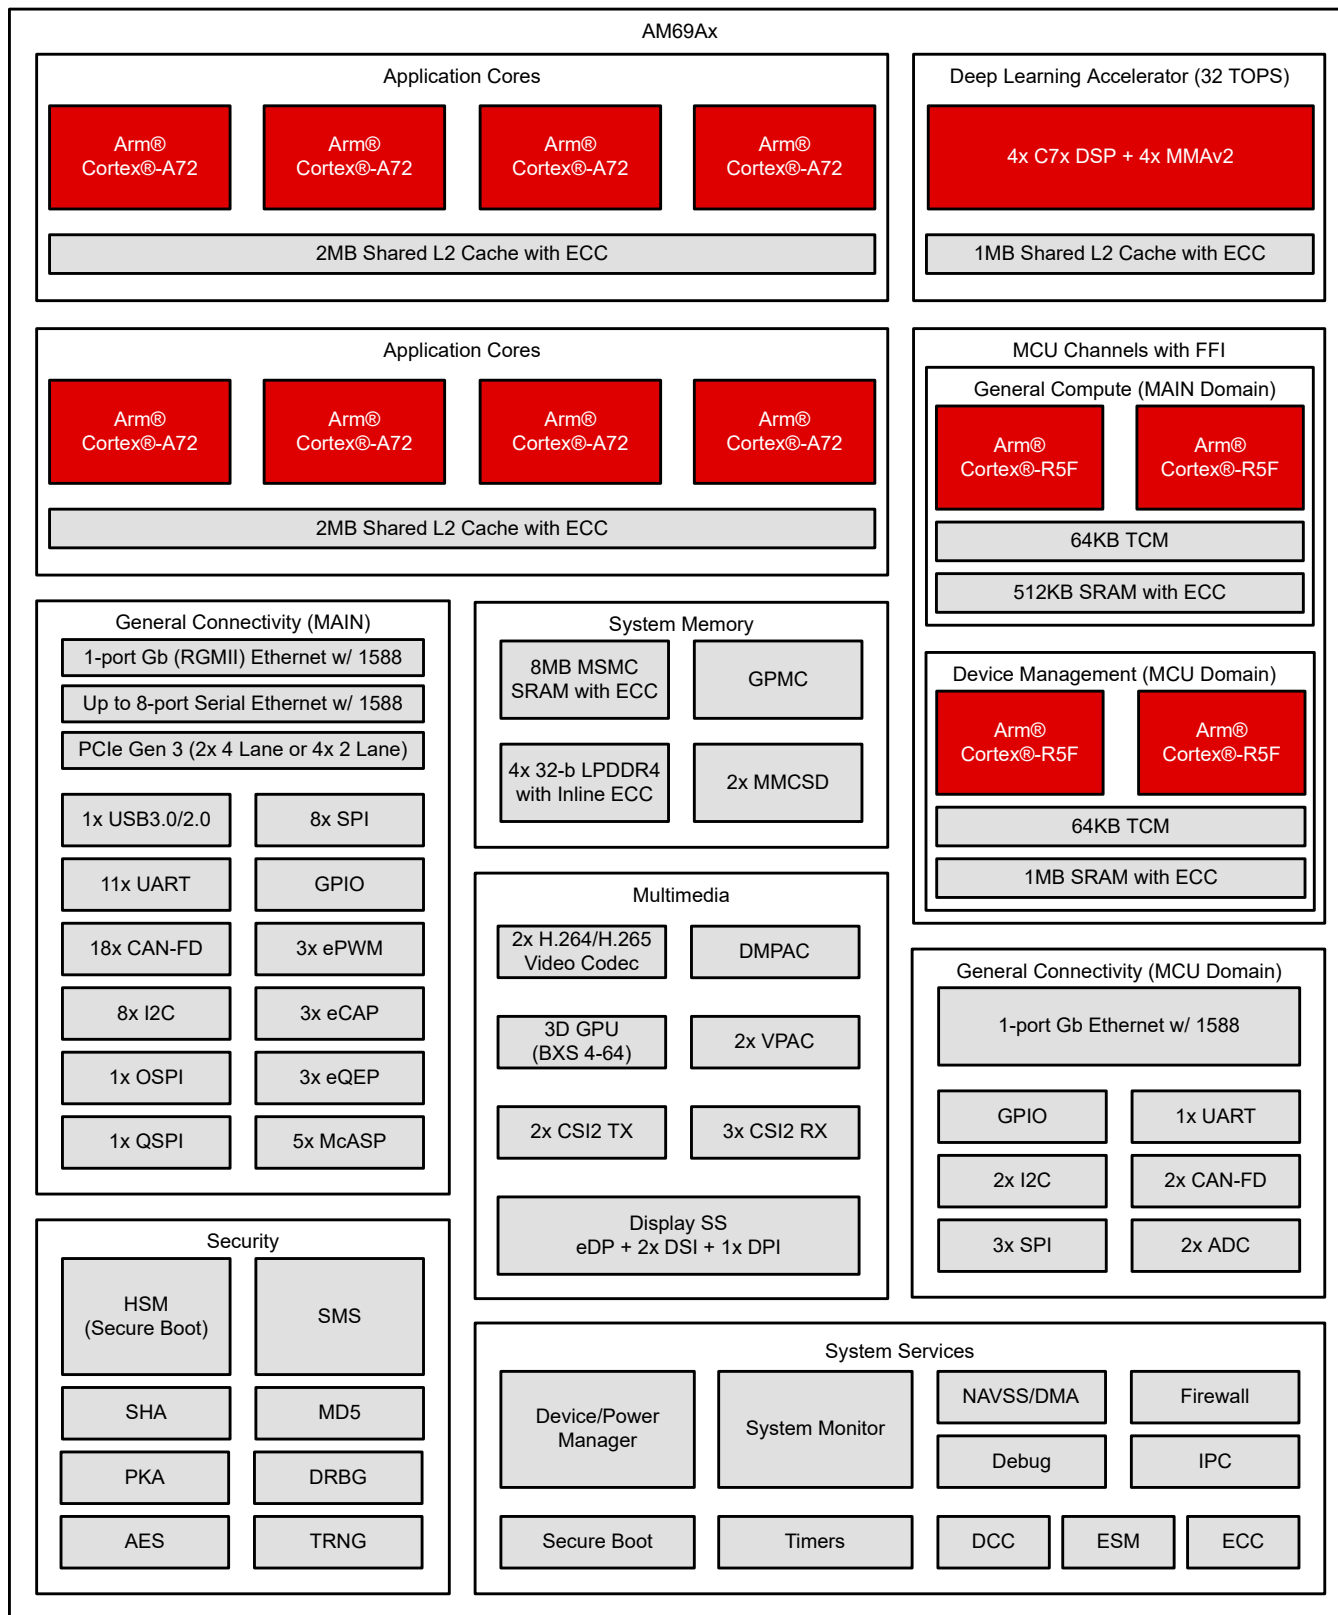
AM69Ax

Application Cores

Arm® Cortex®-A72

Arm® Cortex®-A72

Arm® Cortex®-A72

Arm® Cortex®-A72

2MB Shared L2 Cache with ECC

Deep Learning Accelerator (32 TOPS)

4x C7x DSP + 4x MMAv2

1MB Shared L2 Cache with ECC

Application Cores

Arm® Cortex®-A72

Arm® Cortex®-A72

Arm® Cortex®-A72

Arm® Cortex®-A72

2MB Shared L2 Cache with ECC

MCU Channels with FFI

General Compute (MAIN Domain)

Arm® Cortex®-R5F

Arm® Cortex®-R5F

64KB TCM

512KB SRAM with ECC

Device Management (MCU Domain)

Arm® Cortex®-R5F

Arm® Cortex®-R5F

64KB TCM

1MB SRAM with ECC

General Connectivity (MAIN)

1-port Gb (RGMII) Ethernet w/ 1588

Up to 8-port Serial Ethernet w/ 1588

PCIe Gen 3 (2x 4 Lane or 4x 2 Lane)

1x USB3.0/2.0

8x SPI

11x UART

GPIO

18x CAN-FD

3x ePWM

8x I2C

3x eCAP

1x OSPI

3x eQEP

1x QSPI

5x McASP

System Memory

8MB MSMC SRAM with ECC

GPMC

4x 32-b LPDDR4 with Inline ECC

2x MMCSD

Multimedia

2x H.264/H.265 Video Codec

DMPAC

3D GPU (BXS 4-64)

2x VPAC

2x CSI2 TX

3x CSI2 RX

Display SS eDP + 2x DSI + 1x DPI

General Connectivity (MCU Domain)

1-port Gb Ethernet w/ 1588

GPIO

1x UART

2x I2C

2x CAN-FD

3x SPI

2x ADC

Security

HSM (Secure Boot)

SMS

SHA

MD5

PKA

DRBG

AES

TRNG

System Services

Device/Power Manager

System Monitor

NAVSS/DMA

Firewall

Debug

IPC

Secure Boot

Timers

DCC

ESM

ECC